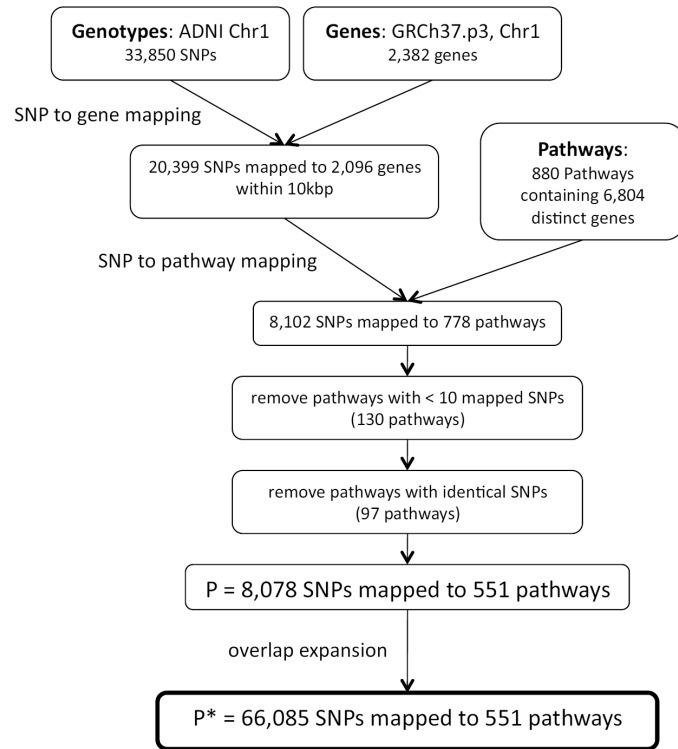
**Genotypes**: ADNI Chr1
33,850 SNPs

**Genes**: GRCh37.p3, Chr1
2,382 genes

SNP to gene mapping

20,399 SNPs mapped to 2,096 genes within 10kbp

**Pathways**:
880 Pathways containing 6,804 distinct genes

SNP to pathway mapping

8,102 SNPs mapped to 778 pathways

remove pathways with < 10 mapped SNPs
(130 pathways)

remove pathways with identical SNPs
(97 pathways)

P = 8,078 SNPs mapped to 551 pathways

overlap expansion

P* = 66,085 SNPs mapped to 551 pathways